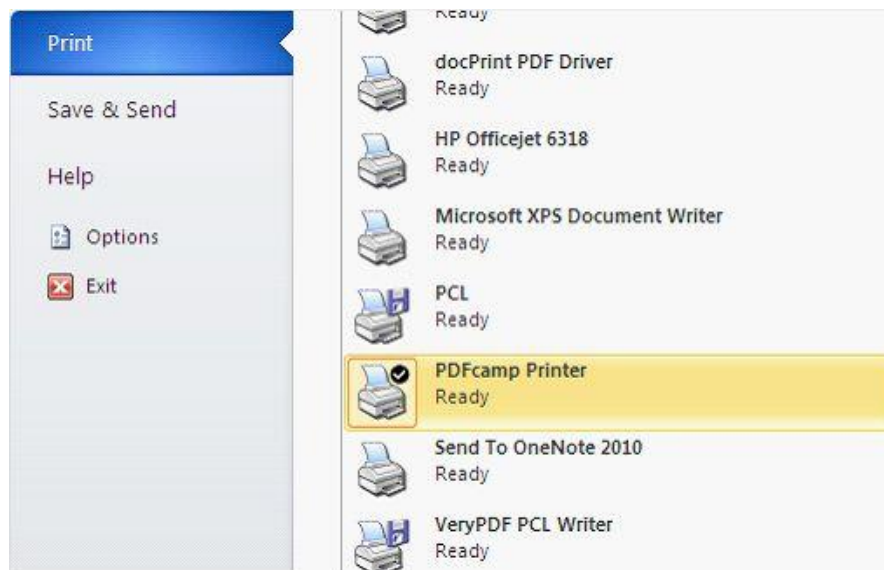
Print

Save & Send

Help

Options

Exit

Ready

docPrint PDF Driver
Ready

HP Officejet 6318
Ready

Microsoft XPS Document Writer
Ready

PCL
Ready

PDFcamp Printer
Ready

Send To OneNote 2010
Ready

VeryPDF PCL Writer
Ready